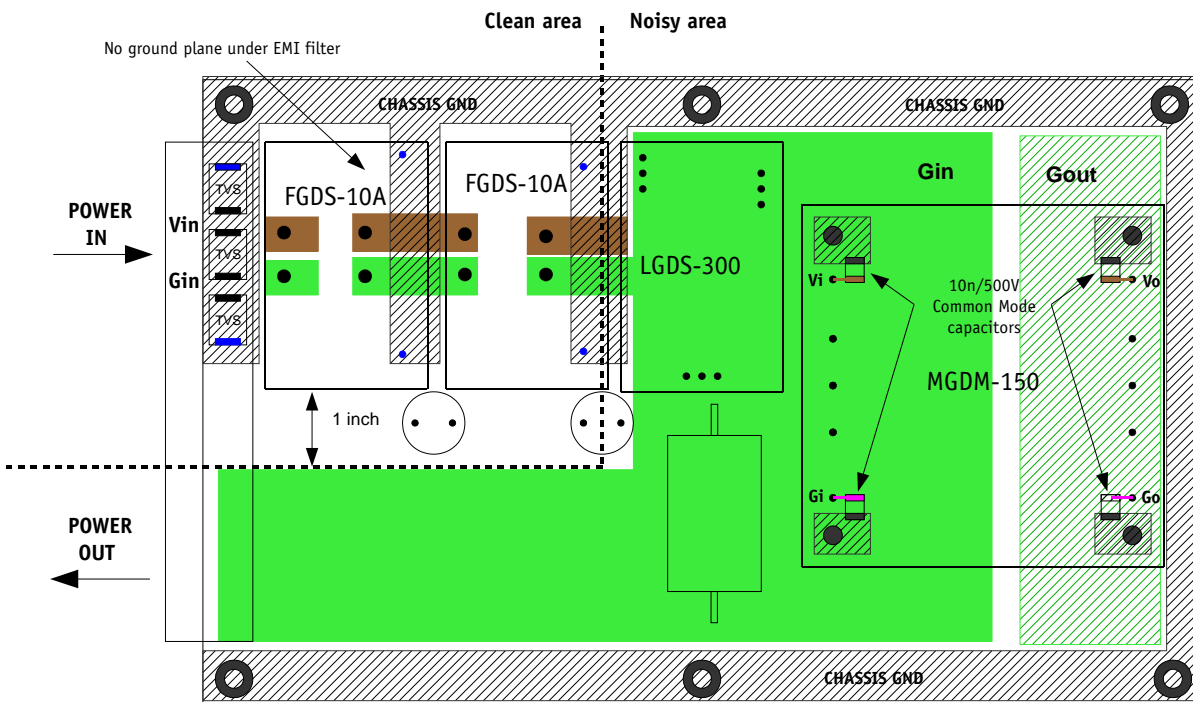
Clean area
Noisy area

No ground plane under EMI filter

CHASSIS GND
CHASSIS GND

POWER IN

Vin
Gin

TVS
TVS
TVS

FGDS-10A
FGDS-10A
LGDS-300

Gin
Gout

Vi
Vo

10n/500V
Common Mode
capacitors

MGDM-150

1 inch

Gi
Go

POWER OUT

CHASSIS GND